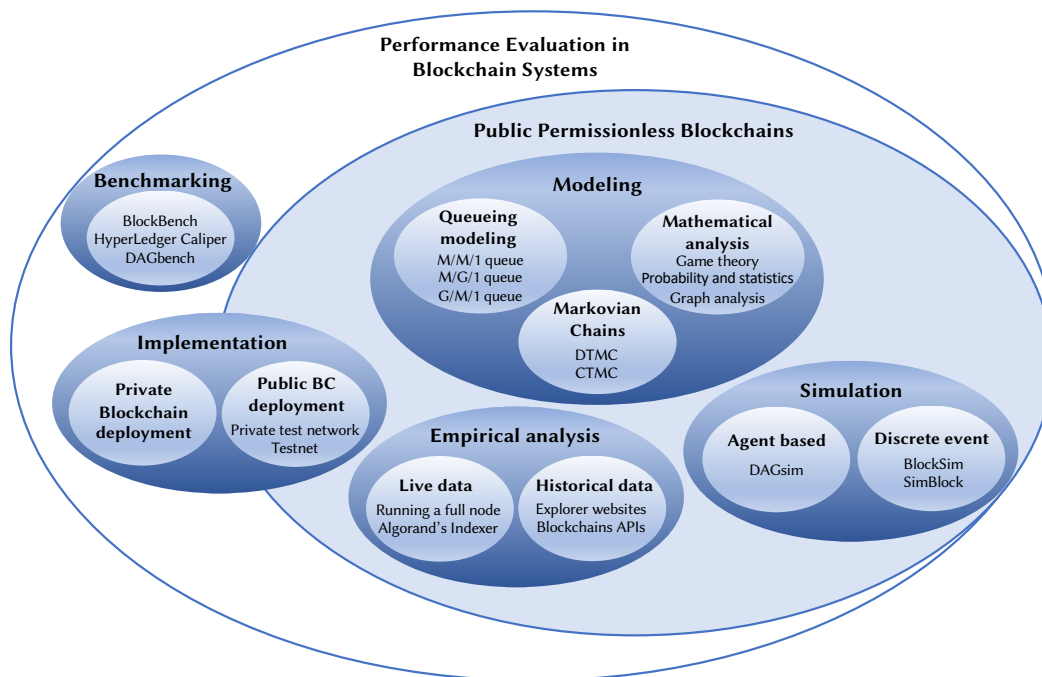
Performance Evaluation in Blockchain Systems

Public Permissionless Blockchains

Benchmarking
BlockBench
HyperLedger Caliper
DAGbench

Modeling

Queueing modeling
M/M/1 queue
M/G/1 queue
G/M/1 queue

Mathematical analysis
Game theory
Probability and statistics
Graph analysis

Markovian Chains
DTMC
CTMC

Implementation

Private Blockchain deployment

Public BC deployment
Private test network
Testnet

Simulation

Agent based
DAGsim

Discrete event
BlockSim
SimBlock

Empirical analysis

Live data
Running a full node
Algorand's Indexer

Historical data
Explorer websites
Blockchains APIs